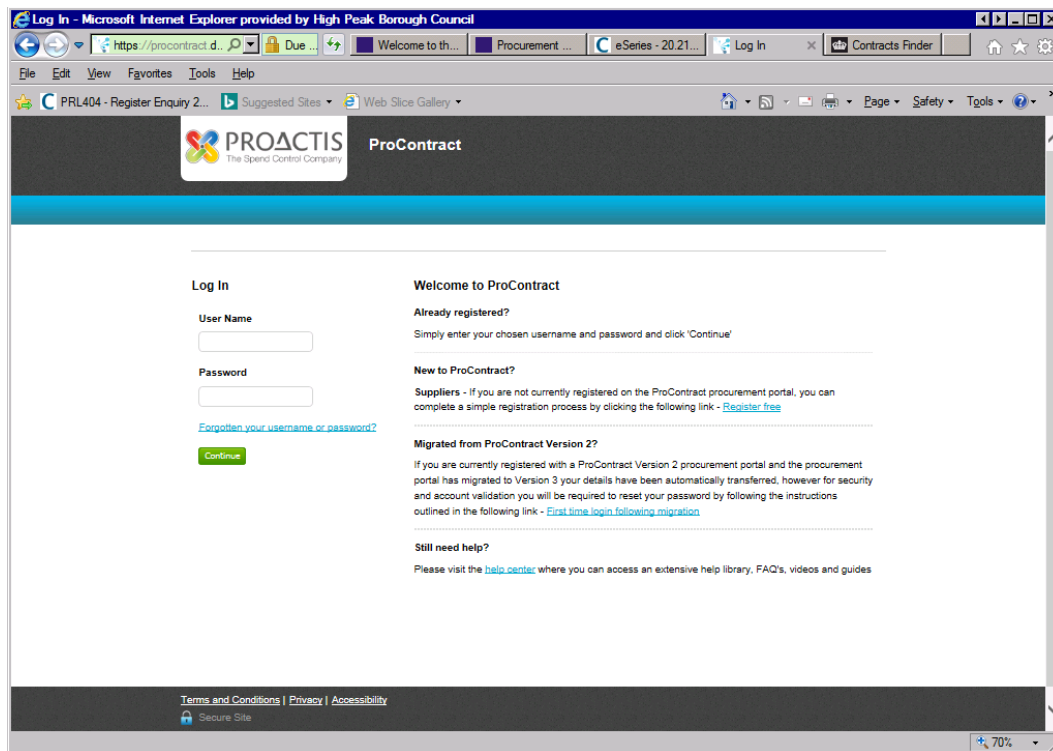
Log In - Microsoft Internet Explorer provided by High Peak Borough Council

https://procontract.d... Due ... Welcome to th... Procurement ... eSeries - 20.21... Log In Contracts Finder

File Edit View Favorites Tools Help

PRL404 - Register Enquiry 2... Suggested Sites Web Slice Gallery Page Safety Tools

PROΔCTIS The Spend Control Company

ProContract

Log In

User Name

Password

Forgotten your username or password?

Continue

Welcome to ProContract

Already registered?

Simply enter your chosen username and password and click 'Continue'

New to ProContract?

Suppliers - If you are not currently registered on the ProContract procurement portal, you can complete a simple registration process by clicking the following link - Register free

Migrated from ProContract Version 2?

If you are currently registered with a ProContract Version 2 procurement portal and the procurement portal has migrated to Version 3 your details have been automatically transferred, however for security and account validation you will be required to reset your password by following the instructions outlined in the following link - First time login following migration

Still need help?

Please visit the help center where you can access an extensive help library, FAQ's, videos and guides

Terms and Conditions | Privacy | Accessibility

Secure Site

70%